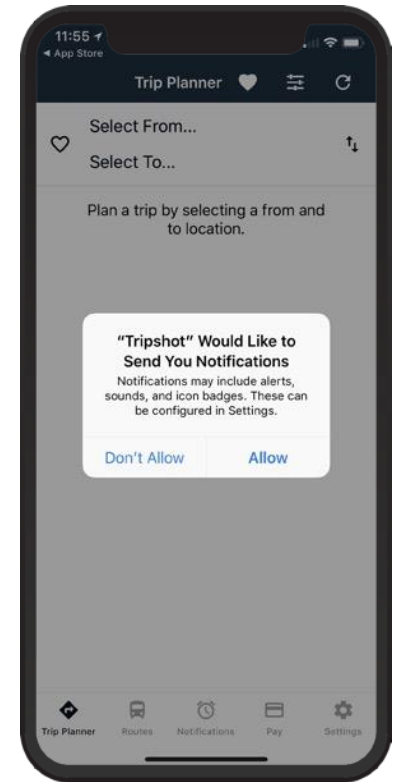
11:55
◂ App Store

Trip Planner

Select From...

Select To...

Plan a trip by selecting a from and to location.

"Tripshot" Would Like to Send You Notifications

Notifications may include alerts, sounds, and icon badges. These can be configured in Settings.

Don't Allow

Allow

Trip Planner

Routes

Notifications

Pay

Settings